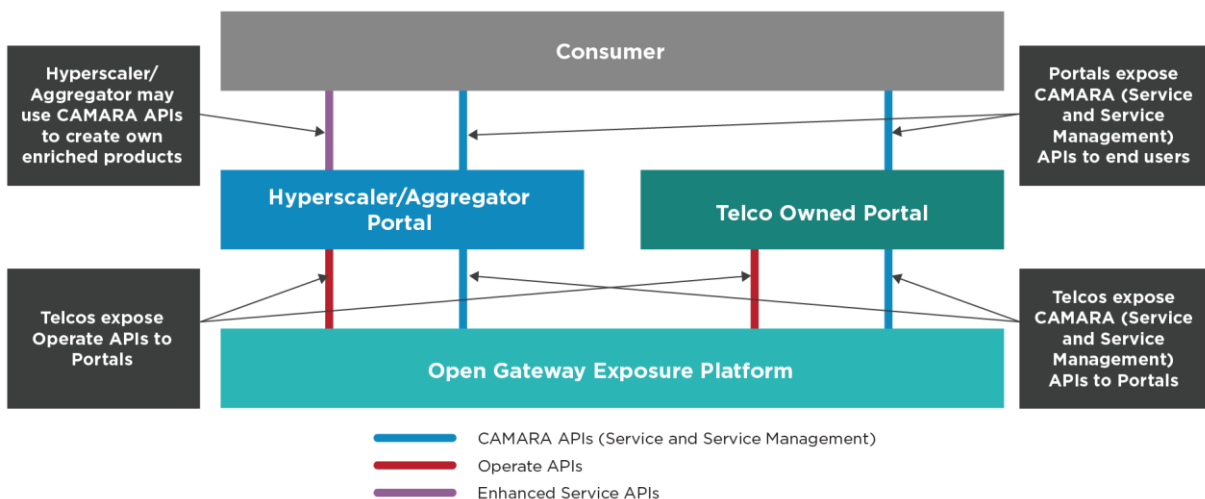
Consumer

Hyperscaler/ Aggregator may use CAMARA APIs to create own enriched products

Portals expose CAMARA (Service and Service Management) APIs to end users

Hyperscaler/Aggregator Portal

Telco Owned Portal

Telcos expose Operate APIs to Portals

Telcos expose CAMARA (Service and Service Management) APIs to Portals

Open Gateway Exposure Platform

CAMARA APIs (Service and Service Management)

Operate APIs

Enhanced Service APIs